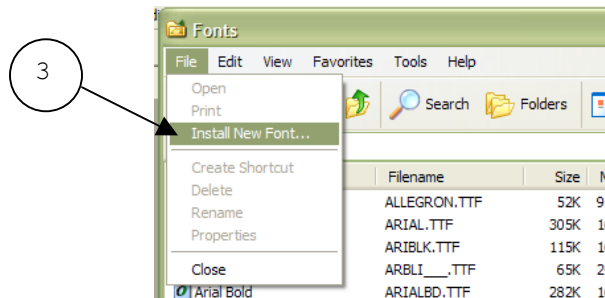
3

Fonts

File Edit View Favorites Tools Help

Open
Print
Install New Font...
Create Shortcut
Delete
Rename
Properties
Close

Search Folders

| Filename | Size | M |
|---|---|---|
| ALLEGRON.TTF | 52K | 9 |
| ARIAL.TTF | 305K | 1 |
| ARIBLK.TTF | 115K | 1 |
| ARBLI___.TTF | 65K | 2 |
| ARIALBD.TTF | 282K | 1 |

Arial Bold